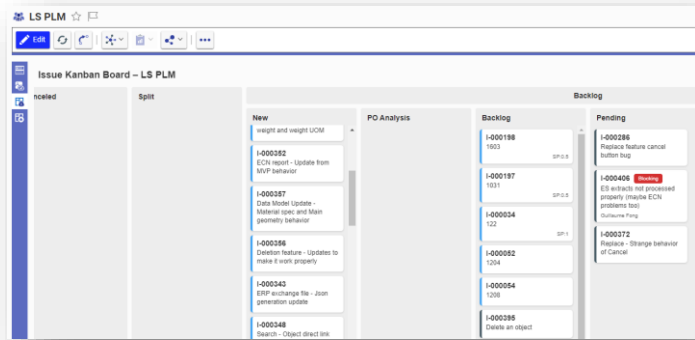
LS PLM

Edit

Issue Kanban Board – LS PLM

nceled

Split

Backlog

New

weight and weight UOM

I-000352
ECN report - Update from MVP behavior

I-000357
Data Model Update - Material spec and Main geometry behavior

I-000356
Deletion feature - Updates to make it work properly

I-000343
ERP exchange file - Json generation update

I-000348
Search - Object direct link

PO Analysis

Backlog

I-000198
1603
SP:0.5

I-000197
1031
SP:0.5

I-000034
122
SP:1

I-000052
1204

I-000054
1208

I-000395
Delete an object

Pending

I-000286
Replace feature cancel button bug

I-000406 Blocking
ES extracts not processed properly (maybe ECN problems too)
Guillaume Fong

I-000372
Replace - Strange behavior of Cancel